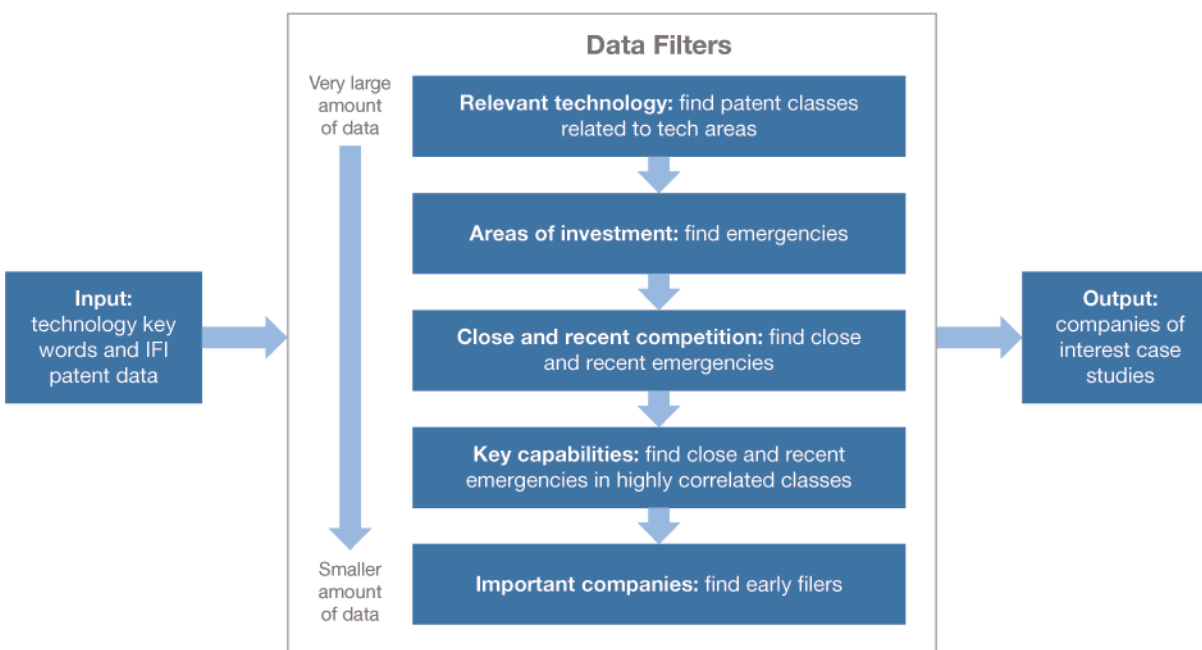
Input: technology key words and IFI patent data

Data Filters

Very large amount of data

Relevant technology: find patent classes related to tech areas

Areas of investment: find emergencies

Close and recent competition: find close and recent emergencies

Key capabilities: find close and recent emergencies in highly correlated classes

Important companies: find early filers

Smaller amount of data

Output: companies of interest case studies